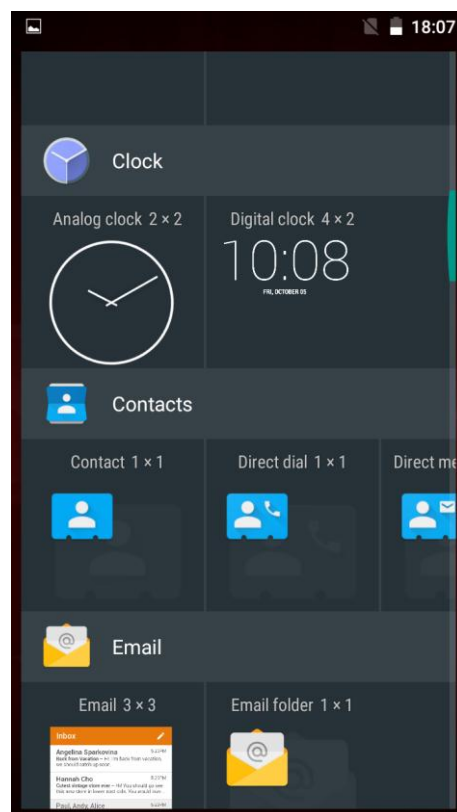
18:07

Clock

Analog clock 2 × 2

Digital clock 4 × 2

10:08

FRI, OCTOBER 05

Contacts

Contact 1 × 1

Direct dial 1 × 1

Direct me

Email

Email 3 × 3

Email folder 1 × 1

Inbox

Angelina Sparkowina

Hannah Cho

Paul, Andy, Alice